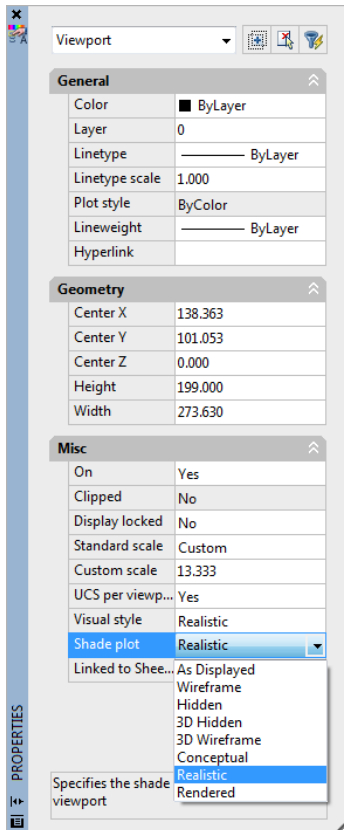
Viewport

General

| | |
|---|---|
| Color | ByLayer |
| Layer | 0 |
| Linetype | ByLayer |
| Linetype scale | 1.000 |
| Plot style | ByColor |
| Lineweight | ByLayer |
| Hyperlink | |

Geometry

| | |
|---|---|
| Center X | 138.363 |
| Center Y | 101.053 |
| Center Z | 0.000 |
| Height | 199.000 |
| Width | 273.630 |

Misc

| | |
|---|---|
| On | Yes |
| Clipped | No |
| Display locked | No |
| Standard scale | Custom |
| Custom scale | 13.333 |
| UCS per viewp... | Yes |
| Visual style | Realistic |
| Shade plot | Realistic |
| Linked to Shee... | |

As Displayed
Wireframe
Hidden
3D Hidden
3D Wireframe
Conceptual
Realistic
Rendered

Specifies the shade viewport

PROPERTIES